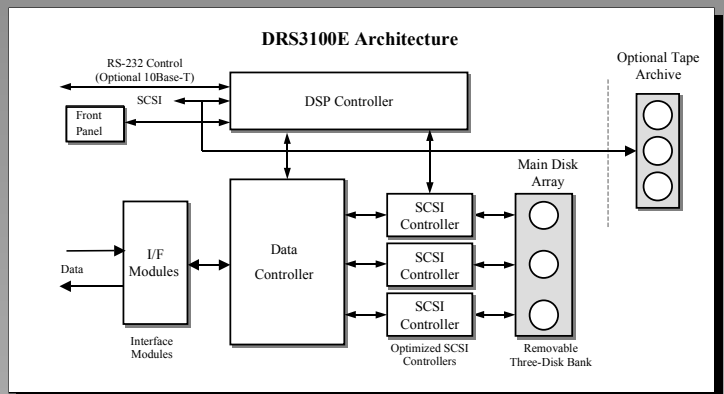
DRS3100E Architecture

RS-232 Control
(Optional 10Base-T)

SCSI

Front Panel

DSP Controller

Optional Tape Archive

Main Disk Array

I/F Modules

Data

Data Controller

SCSI Controller

SCSI Controller

SCSI Controller

Interface Modules

Optimized SCSI Controllers

Removable Three-Disk Bank